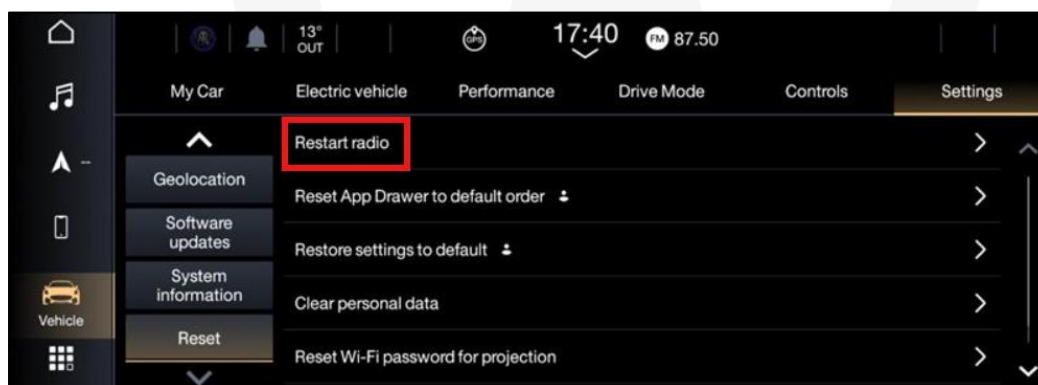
13° OUT

17:40

FM 87.50

My Car
Electric vehicle
Performance
Drive Mode
Controls
Settings

Geolocation
Software updates
System information
Reset

Vehicle

Restart radio
Reset App Drawer to default order
Restore settings to default
Clear personal data
Reset Wi-Fi password for projection